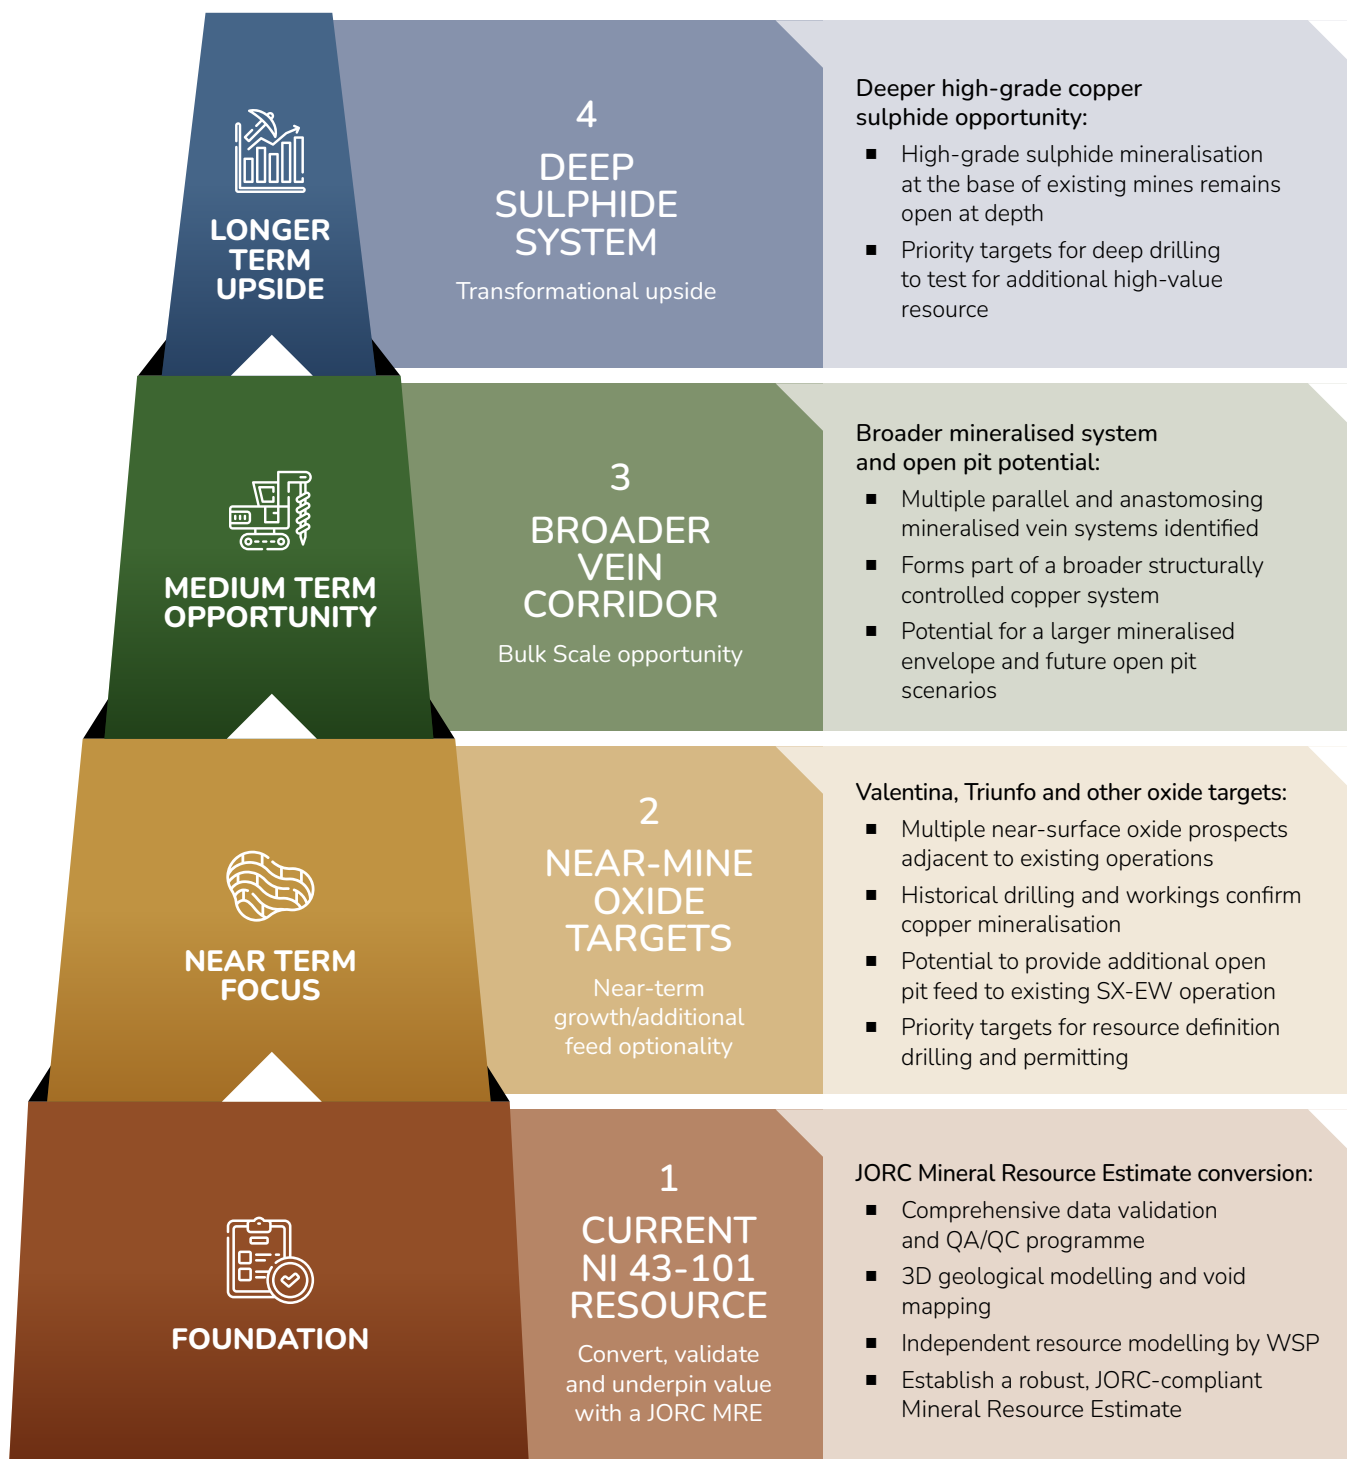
LONGER TERM UPSIDE

4
DEEP SULPHIDE SYSTEM
Transformational upside

Deeper high-grade copper sulphide opportunity:
- High-grade sulphide mineralisation at the base of existing mines remains open at depth
- Priority targets for deep drilling to test for additional high-value resource

MEDIUM TERM OPPORTUNITY

3
BROADER VEIN CORRIDOR
Bulk Scale opportunity

Broader mineralised system and open pit potential:
- Multiple parallel and anastomosing mineralised vein systems identified
- Forms part of a broader structurally controlled copper system
- Potential for a larger mineralised envelope and future open pit scenarios

NEAR TERM FOCUS

2
NEAR-MINE OXIDE TARGETS
Near-term growth/additional feed optionality

Valentina, Triunfo and other oxide targets:
- Multiple near-surface oxide prospects adjacent to existing operations
- Historical drilling and workings confirm copper mineralisation
- Potential to provide additional open pit feed to existing SX-EW operation
- Priority targets for resource definition drilling and permitting

FOUNDATION

1
CURRENT NI 43-101 RESOURCE
Convert, validate and underpin value with a JORC MRE

JORC Mineral Resource Estimate conversion:
- Comprehensive data validation and QA/QC programme
- 3D geological modelling and void mapping
- Independent resource modelling by WSP
- Establish a robust, JORC-compliant Mineral Resource Estimate